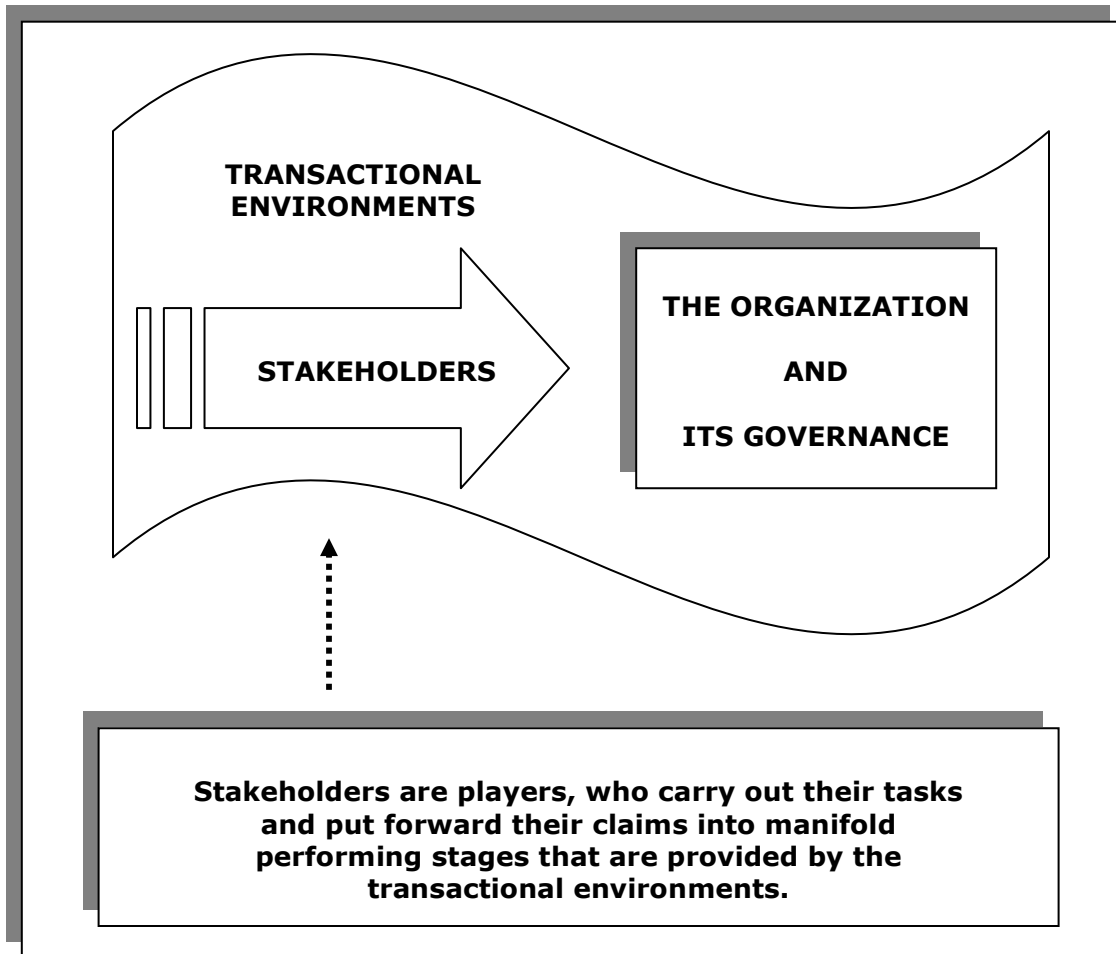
TRANSACTIONAL ENVIRONMENTS

STAKEHOLDERS

THE ORGANIZATION

AND

ITS GOVERNANCE

Stakeholders are players, who carry out their tasks and put forward their claims into manifold performing stages that are provided by the transactional environments.